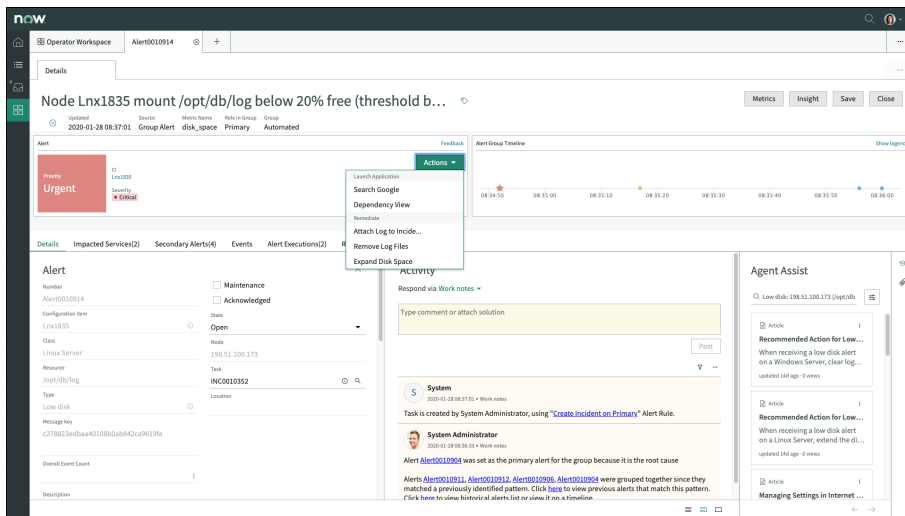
now

Operator Workspace | Alert0010914 | +

Details

Node Lnx1835 mount /opt/db/log below 20% free (threshold b...

Metrics | Insight | Save | Close

Updated 2020-01-28 08:37:01 | Source Group Alert | Metric Name disk_space | Role in Group Primary | Group Automated

Alert | Feedback

Priority Urgent

CI Lnx1835

Severity • Critical

Actions ▾

Launch Application
Search Google
Dependency View
Remediate
Attach Log to Incide...
Remove Log Files
Expand Disk Space

Alert Group Timeline | Show legend

08:34:50 | 08:35:00 | 08:35:10 | 08:35:20 | 08:35:30 | 08:35:40 | 08:35:50 | 08:36:00

Details | Impacted Services(2) | Secondary Alerts(4) | Events | Alert Executions(2) | R

Alert

Number
Alert0010914

Configuration item
Lnx1835

Class
Linux Server

Resource
/opt/db/log

Type
Low disk

Message key
c278823edbaa40108b0ab842ca9619fa

Overall Event Count
1

Description

Maintenance

Acknowledged

State
Open

Node
198.51.100.173

Task
INC0010352

Location

Activity

Respond via Work notes ▾

Type comment or attach solution

Post

System
2020-01-28 08:37:01 • Work notes
Task is created by System Administrator, using "Create Incident on Primary" Alert Rule.

System Administrator
2020-01-28 08:36:33 • Work notes
Alert Alert0010904 was set as the primary alert for the group because it is the root cause

Alerts Alert0010911, Alert0010912, Alert0010906, Alert0010904 were grouped together since they matched a previously identified pattern. Click here to view previous alerts that match this pattern. Click here to view historical alerts list or view it on a timeline.

Agent Assist

Low disk: 198.51.100.173 /opt/db

Article
Recommended Action for Low...
When receiving a low disk alert on a Windows Server, clear log...
updated 14d ago • 0 views

Article
Recommended Action for Low...
When receiving a low disk alert on a Linux Server, extend the di...
updated 14d ago • 0 views

Article
Managing Settings in Internet ...